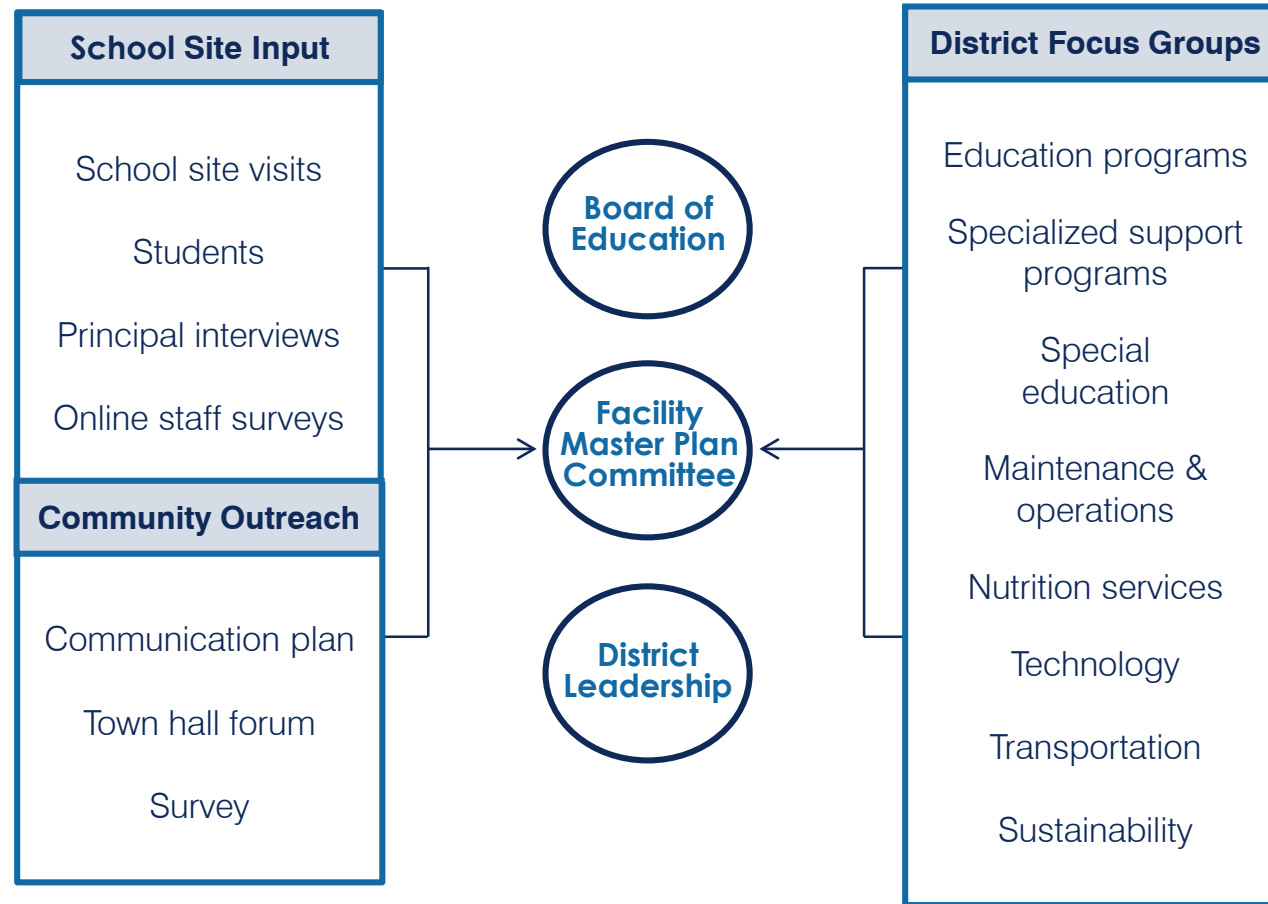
School Site Input

School site visits

Students

Principal interviews

Online staff surveys

Community Outreach

Communication plan

Town hall forum

Survey

Board of Education

Facility Master Plan Committee

District Leadership

District Focus Groups

Education programs

Specialized support programs

Special education

Maintenance & operations

Nutrition services

Technology

Transportation

Sustainability